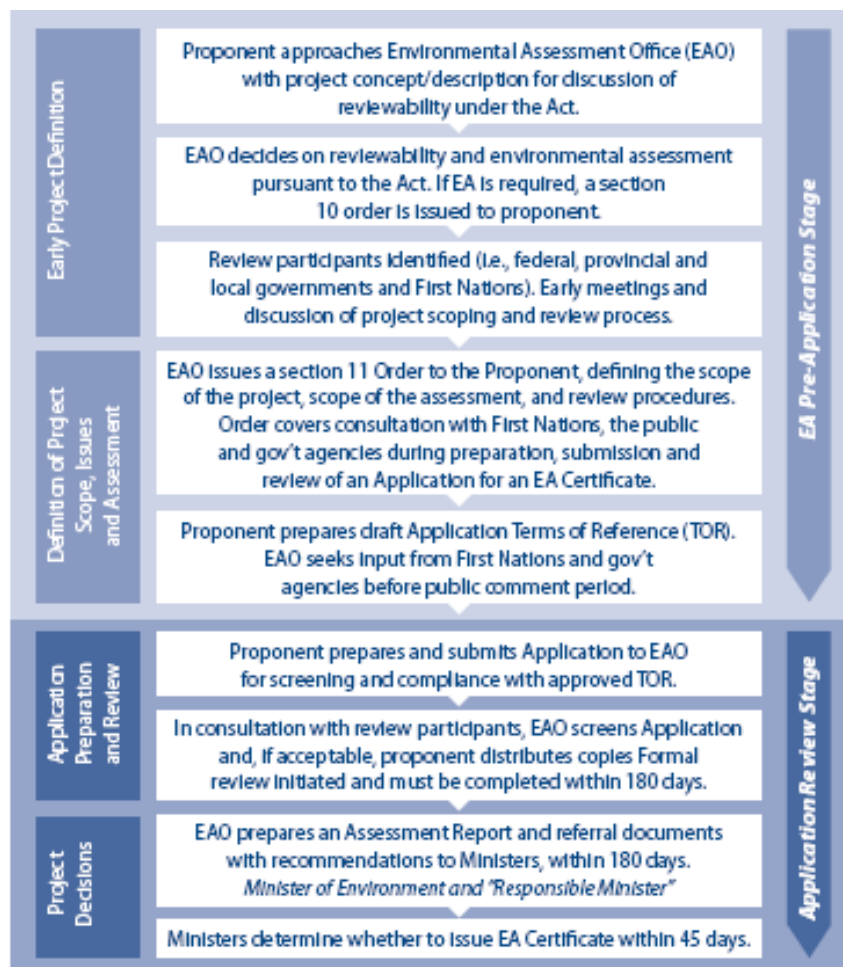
Early Project Definition

Proponent approaches Environmental Assessment Office (EAO) with project concept/description for discussion of reviewability under the Act.

EAO decides on reviewability and environmental assessment pursuant to the Act. If EA is required, a section 10 order is issued to proponent.

Review participants identified (i.e., federal, provincial and local governments and First Nations). Early meetings and discussion of project scoping and review process.

Definition of Project Scope, Issues and Assessment

EAO issues a section 11 Order to the Proponent, defining the scope of the project, scope of the assessment, and review procedures. Order covers consultation with First Nations, the public and gov't agencies during preparation, submission and review of an Application for an EA Certificate.

Proponent prepares draft Application Terms of Reference (TOR). EAO seeks input from First Nations and gov't agencies before public comment period.

EA Pre-Application Stage

Application Preparation and Review

Proponent prepares and submits Application to EAO for screening and compliance with approved TOR.

In consultation with review participants, EAO screens Application and, if acceptable, proponent distributes copies Formal review initiated and must be completed within 180 days.

Project Decisions

EAO prepares an Assessment Report and referral documents with recommendations to Ministers, within 180 days. Minister of Environment and "Responsible Minister"

Ministers determine whether to issue EA Certificate within 45 days.

Application Review Stage